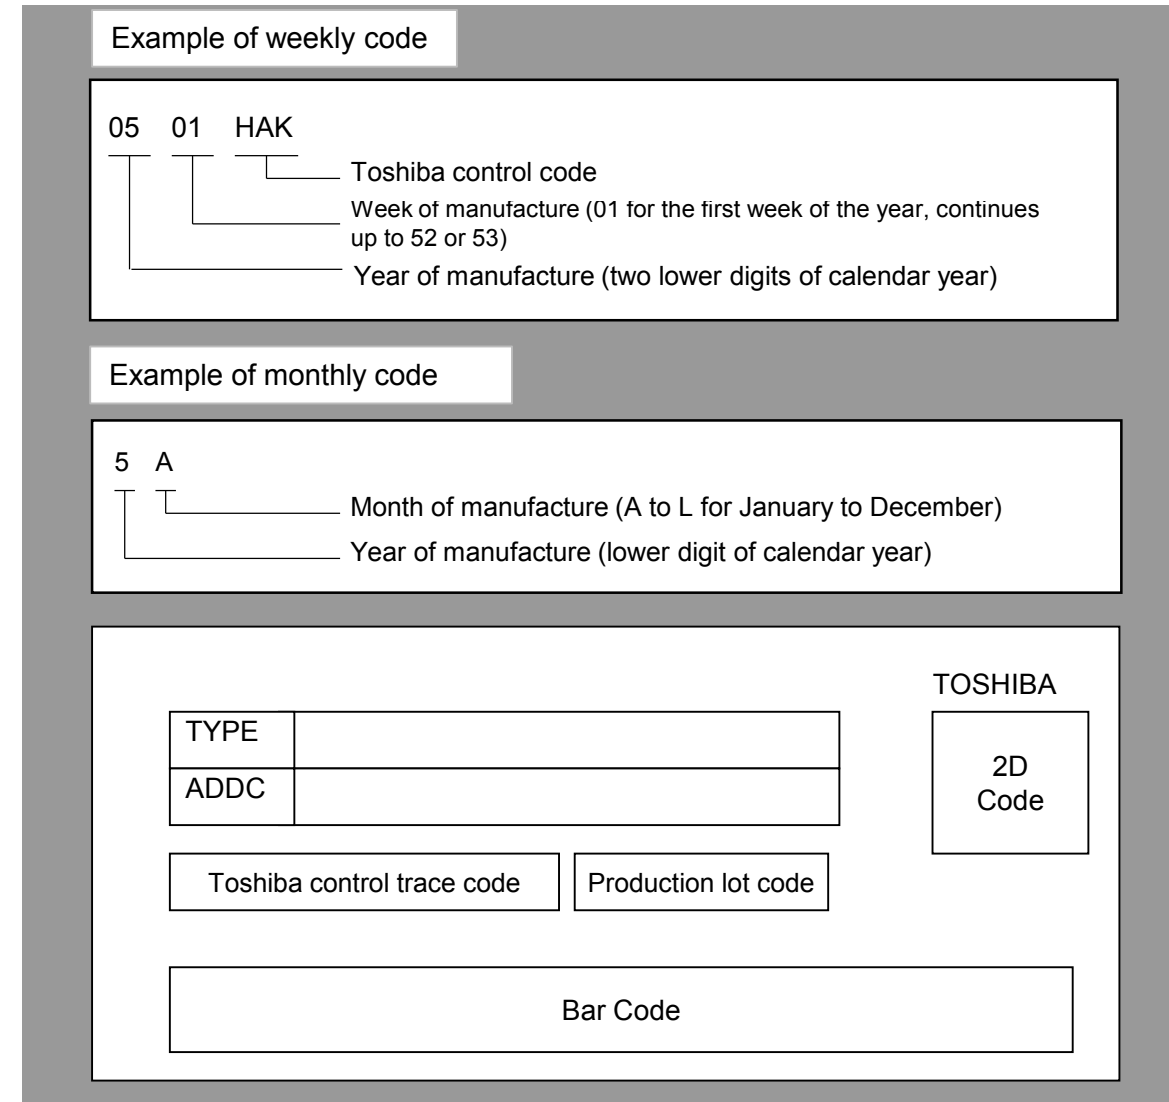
Example of weekly code

05 01 HAK

Toshiba control code

Week of manufacture (01 for the first week of the year, continues up to 52 or 53)

Year of manufacture (two lower digits of calendar year)

Example of monthly code

5 A

Month of manufacture (A to L for January to December)

Year of manufacture (lower digit of calendar year)

TOSHIBA

| TYPE | |
|---|---|
| ADDC | |

2D Code

Toshiba control trace code

Production lot code

Bar Code